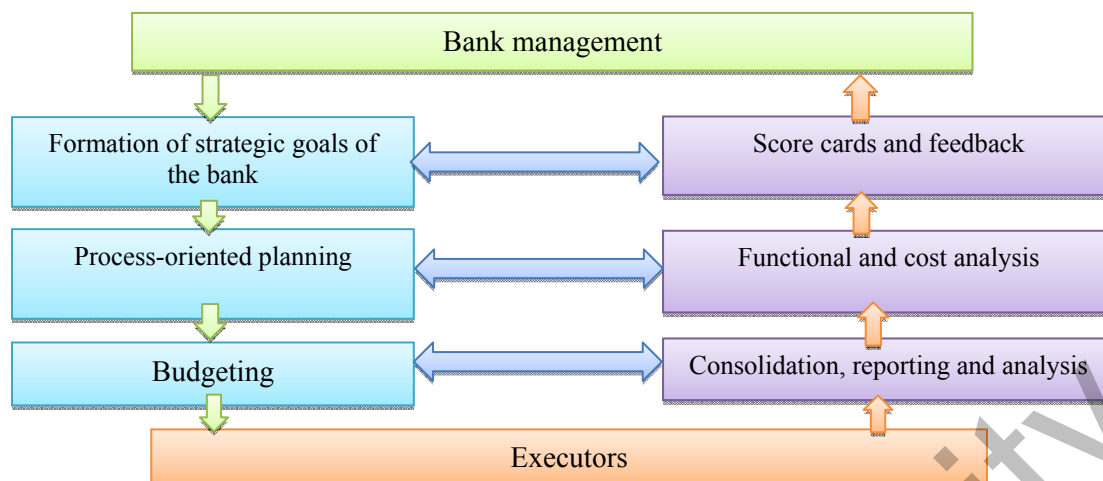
Bank management

Formation of strategic goals of the bank

Score cards and feedback

Process-oriented planning

Functional and cost analysis

Budgeting

Consolidation, reporting and analysis

Executors